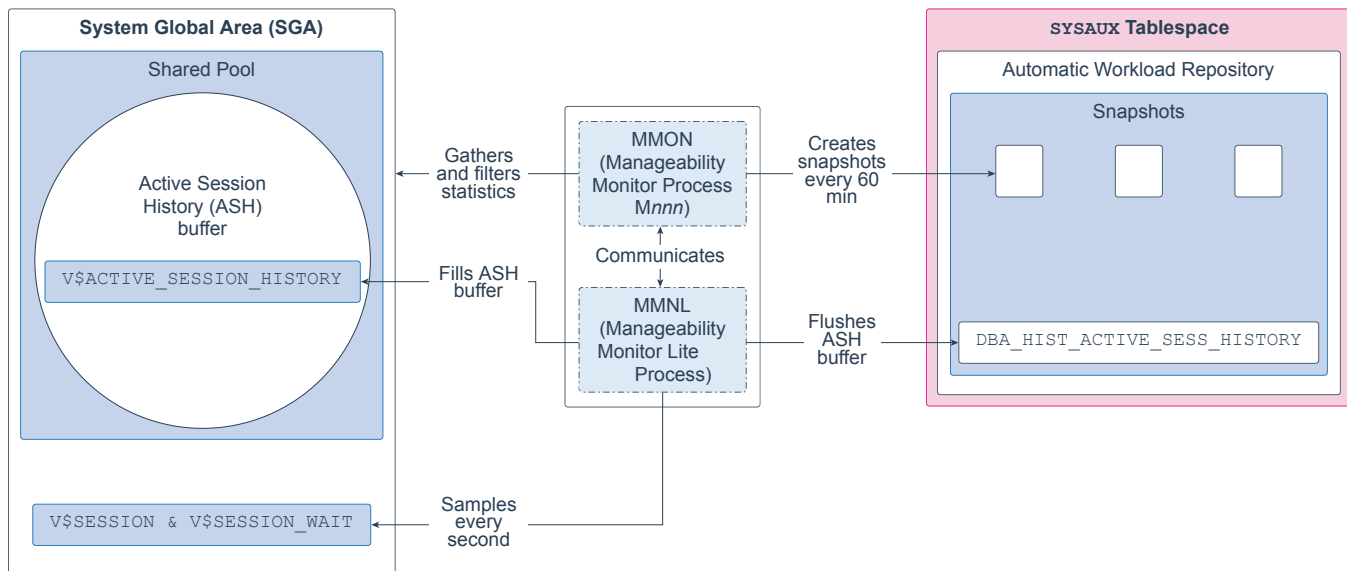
System Global Area (SGA)

Shared Pool

Active Session History (ASH) buffer

V$ACTIVE_SESSION_HISTORY

V$SESSION & V$SESSION_WAIT

Gathers and filters statistics

Fills ASH buffer

Samples every second

MMON (Manageability Monitor Process Mnnn)

Communicates

MMNL (Manageability Monitor Lite Process)

Creates snapshots every 60 min

Flushes ASH buffer

SYSAUX Tablespace

Automatic Workload Repository

Snapshots

DBA_HIST_ACTIVE_SESS_HISTORY